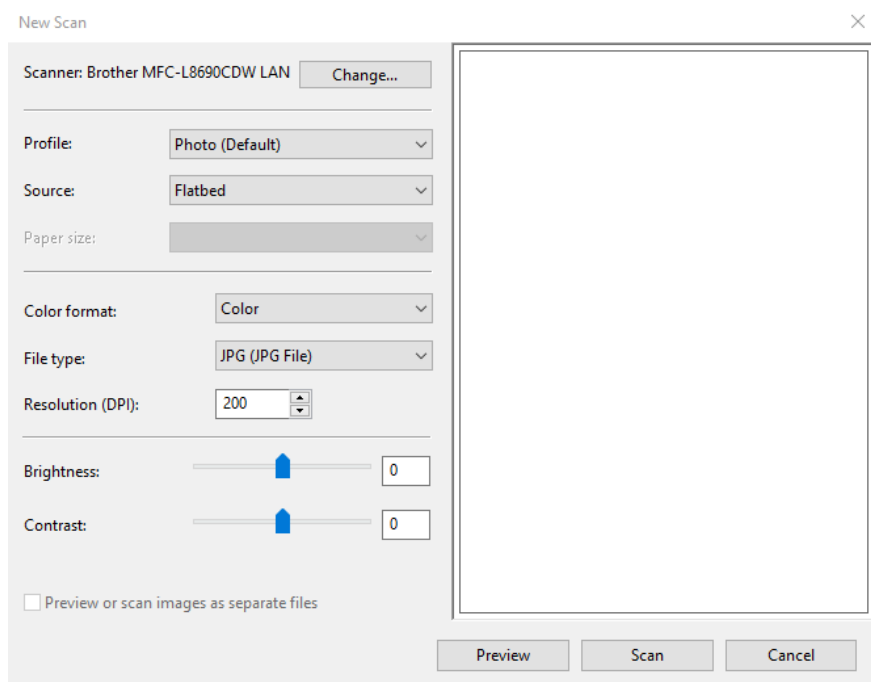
New Scan

Scanner: Brother MFC-L8690CDW LAN Change...

Profile: Photo (Default)

Source: Flatbed

Paper size:

Color format: Color

File type: JPG (JPG File)

Resolution (DPI): 200

Brightness: 0

Contrast: 0

Preview or scan images as separate files

Preview Scan Cancel